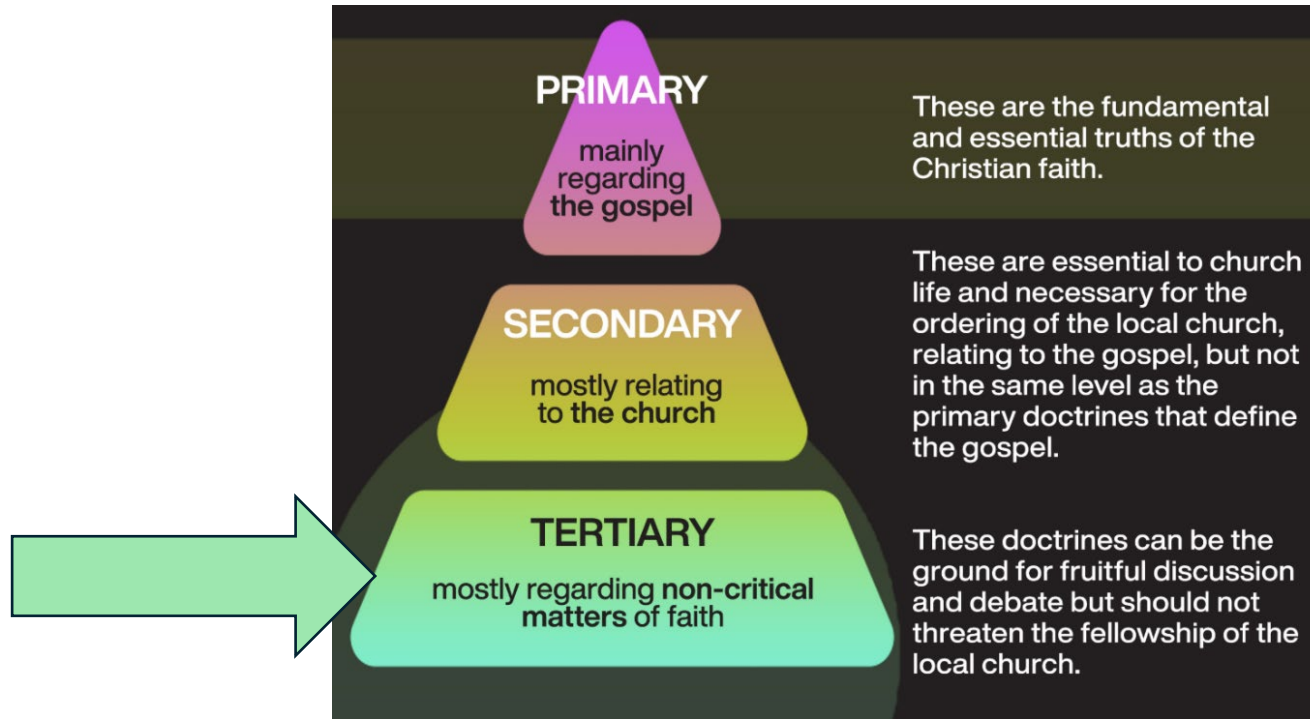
PRIMARY

mainly regarding the gospel

These are the fundamental and essential truths of the Christian faith.

SECONDARY

mostly relating to the church

These are essential to church life and necessary for the ordering of the local church, relating to the gospel, but not in the same level as the primary doctrines that define the gospel.

TERTIARY

mostly regarding non-critical matters of faith

These doctrines can be the ground for fruitful discussion and debate but should not threaten the fellowship of the local church.